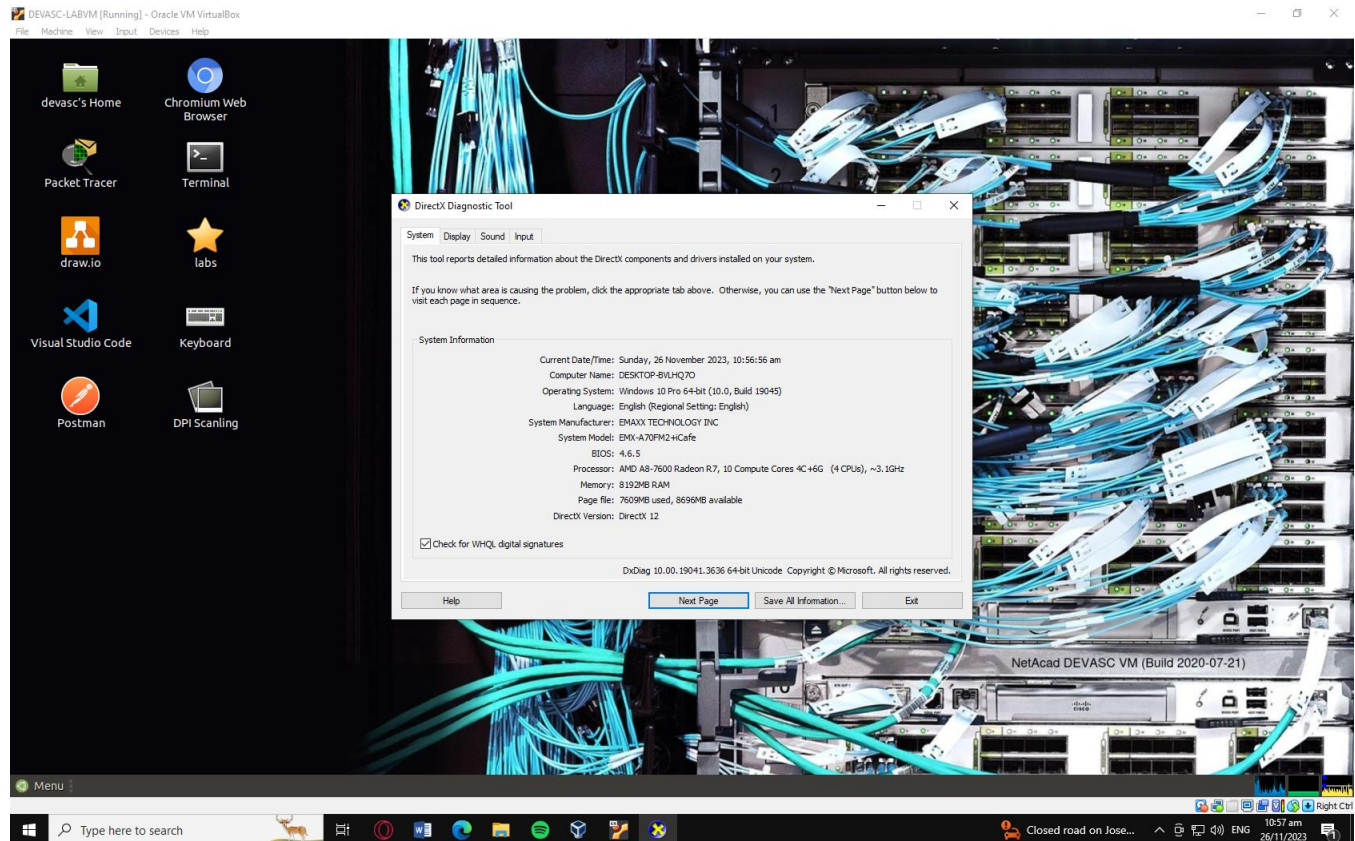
DEVASC-LABVM [Running] - Oracle VM VirtualBox
File Machine View Input Devices Help

devasc's Home
Chromium Web Browser
Packet Tracer
Terminal
draw.io
labs
Visual Studio Code
Keyboard
Postman
DPI Scanling

DirectX Diagnostic Tool

System Display Sound Input

This tool reports detailed information about the DirectX components and drivers installed on your system.

If you know what area is causing the problem, click the appropriate tab above. Otherwise, you can use the "Next Page" button below to visit each page in sequence.

System Information

Current Date/Time: Sunday, 26 November 2023, 10:56:56 am
Computer Name: DESKTOP-BVLHQ7O
Operating System: Windows 10 Pro 64-bit (10.0, Build 19045)
Language: English (Regional Setting: English)
System Manufacturer: EMAXX TECHNOLOGY INC
System Model: EMX-A70FM2+iCafe
BIOS: 4.6.5
Processor: AMD A8-7600 Radeon R7, 10 Compute Cores 4C+6G (4 CPUs), ~3.1GHz
Memory: 8192MB RAM
Page file: 7609MB used, 8696MB available
DirectX Version: DirectX 12

Check for WHQL digital signatures

DxDiag 10.00.19041.3636 64-bit Unicode Copyright © Microsoft. All rights reserved.

Help
Next Page
Save All Information...
Exit

NetAcad DEVASC VM (Build 2020-07-21)

Menu

Right Ctrl

Type here to search

Closed road on Jose...
ENG
10:57 am
26/11/2023